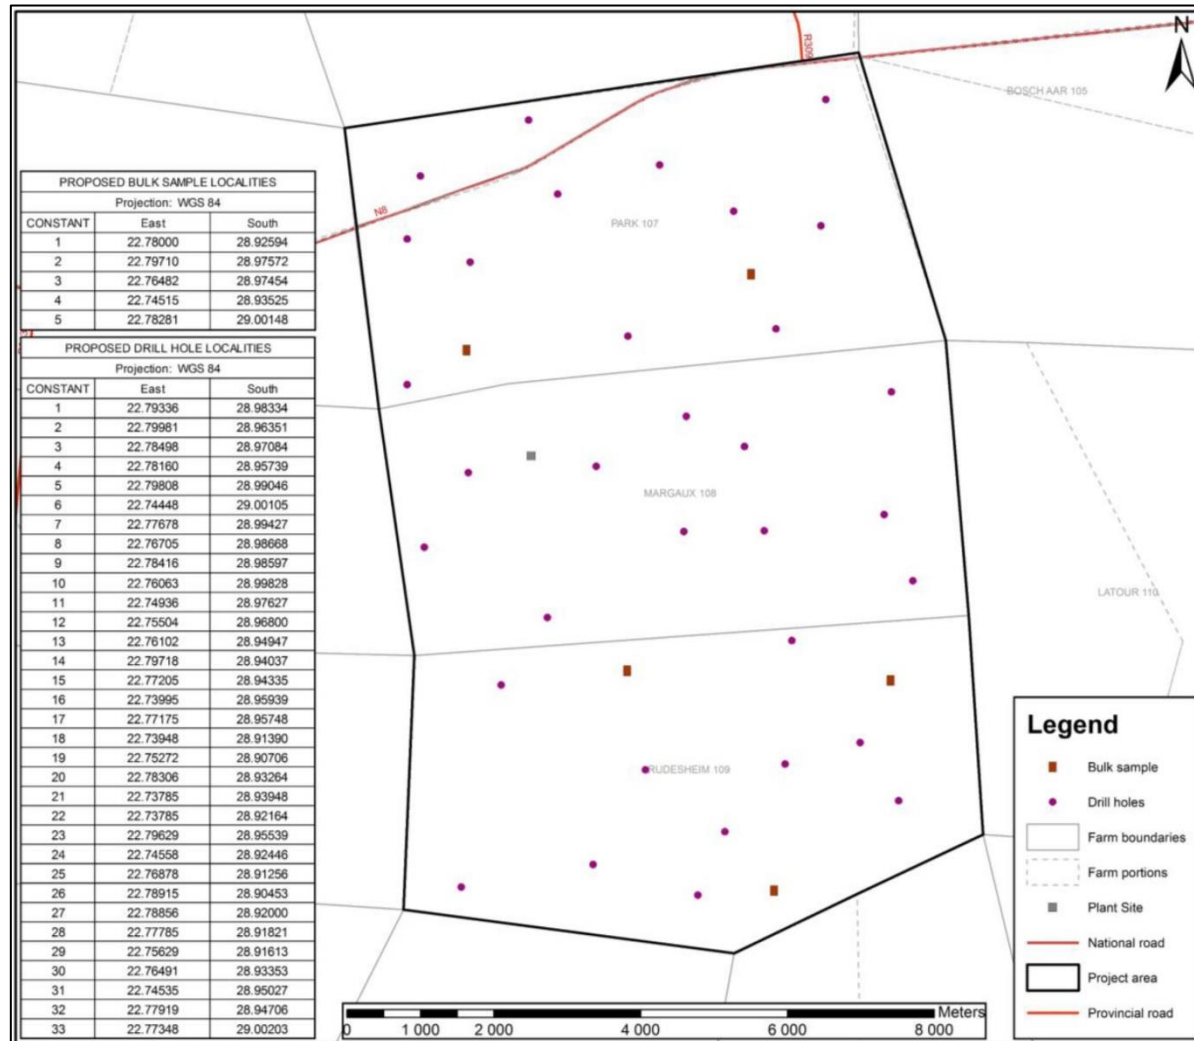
N

R305

BOSCH AAR 105

N8

PARK 107

| PROPOSED BULK SAMPLE LOCALITIES | | |
|---|---|---|
| Projection: WGS 84 | | |
| CONSTANT | East | South |
| 1 | 22.78000 | 28.92594 |
| 2 | 22.79710 | 28.97572 |
| 3 | 22.76482 | 28.97454 |
| 4 | 22.74515 | 28.93525 |
| 5 | 22.78281 | 29.00148 |

| PROPOSED DRILL HOLE LOCALITIES | | |
|---|---|---|
| Projection: WGS 84 | | |
| CONSTANT | East | South |
| 1 | 22.79336 | 28.98334 |
| 2 | 22.79981 | 28.96351 |
| 3 | 22.78498 | 28.97084 |
| 4 | 22.78160 | 28.95739 |
| 5 | 22.79808 | 28.99046 |
| 6 | 22.74448 | 29.00105 |
| 7 | 22.77678 | 28.99427 |
| 8 | 22.76705 | 28.98668 |
| 9 | 22.78416 | 28.98597 |
| 10 | 22.76063 | 28.99828 |
| 11 | 22.74936 | 28.97627 |
| 12 | 22.75504 | 28.96800 |
| 13 | 22.76102 | 28.94947 |
| 14 | 22.79718 | 28.94037 |
| 15 | 22.77205 | 28.94335 |
| 16 | 22.73995 | 28.95939 |
| 17 | 22.77175 | 28.95748 |
| 18 | 22.73948 | 28.91390 |
| 19 | 22.75272 | 28.90706 |
| 20 | 22.78306 | 28.93264 |
| 21 | 22.73785 | 28.93948 |
| 22 | 22.73785 | 28.92164 |
| 23 | 22.79629 | 28.95539 |
| 24 | 22.74558 | 28.92446 |
| 25 | 22.76878 | 28.91256 |
| 26 | 22.78915 | 28.90453 |
| 27 | 22.78856 | 28.92000 |
| 28 | 22.77785 | 28.91821 |
| 29 | 22.75629 | 28.91613 |
| 30 | 22.76491 | 28.93353 |
| 31 | 22.74535 | 28.95027 |
| 32 | 22.77919 | 28.94706 |
| 33 | 22.77348 | 29.00203 |

MARGAUX 108

LATOUR 110

RUDESHEIM 109

Legend
Bulk sample
Drill holes
Farm boundaries
Farm portions
Plant Site
National road
Project area
Provincial road

0 1 000 2 000 4 000 6 000 8 000 Meters